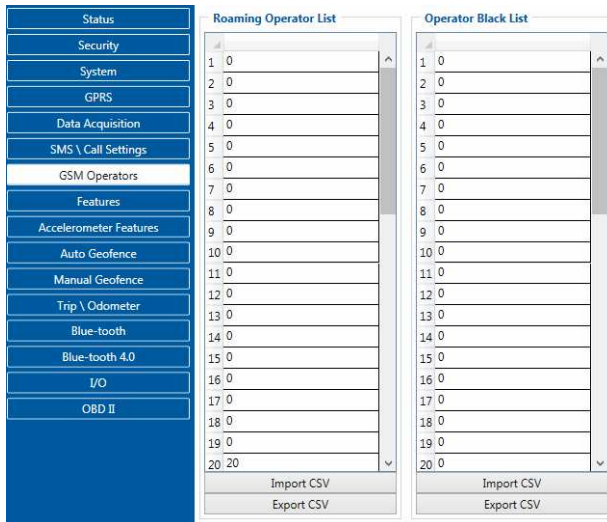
Status
Security
System
GPRS
Data Acquisition
SMS \ Call Settings
GSM Operators
Features
Accelerometer Features
Auto Geofence
Manual Geofence
Trip \ Odometer
Blue-tooth
Blue-tooth 4.0
I/O
OBD II

Roaming Operator List

| | |
|---|---|
| 1 | 0 |
| 2 | 0 |
| 3 | 0 |
| 4 | 0 |
| 5 | 0 |
| 6 | 0 |
| 7 | 0 |
| 8 | 0 |
| 9 | 0 |
| 10 | 0 |
| 11 | 0 |
| 12 | 0 |
| 13 | 0 |
| 14 | 0 |
| 15 | 0 |
| 16 | 0 |
| 17 | 0 |
| 18 | 0 |
| 19 | 0 |
| 20 | 20 |

Import CSV
Export CSV

Operator Black List

| | |
|---|---|
| 1 | 0 |
| 2 | 0 |
| 3 | 0 |
| 4 | 0 |
| 5 | 0 |
| 6 | 0 |
| 7 | 0 |
| 8 | 0 |
| 9 | 0 |
| 10 | 0 |
| 11 | 0 |
| 12 | 0 |
| 13 | 0 |
| 14 | 0 |
| 15 | 0 |
| 16 | 0 |
| 17 | 0 |
| 18 | 0 |
| 19 | 0 |
| 20 | 0 |

Import CSV
Export CSV